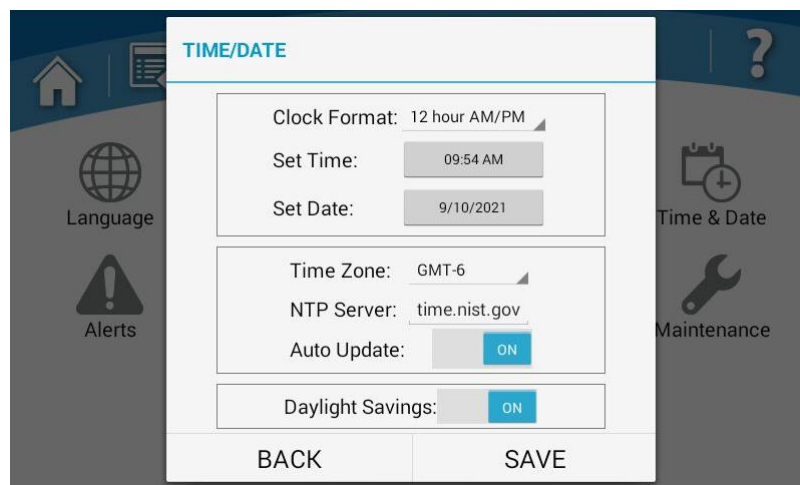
TIME/DATE

Clock Format: 12 hour AM/PM

Set Time: 09:54 AM

Set Date: 9/10/2021

Time Zone: GMT-6

NTP Server: time.nist.gov

Auto Update: ON

Daylight Savings: ON

BACK

SAVE

Language

Alerts

Time & Date

Maintenance

?